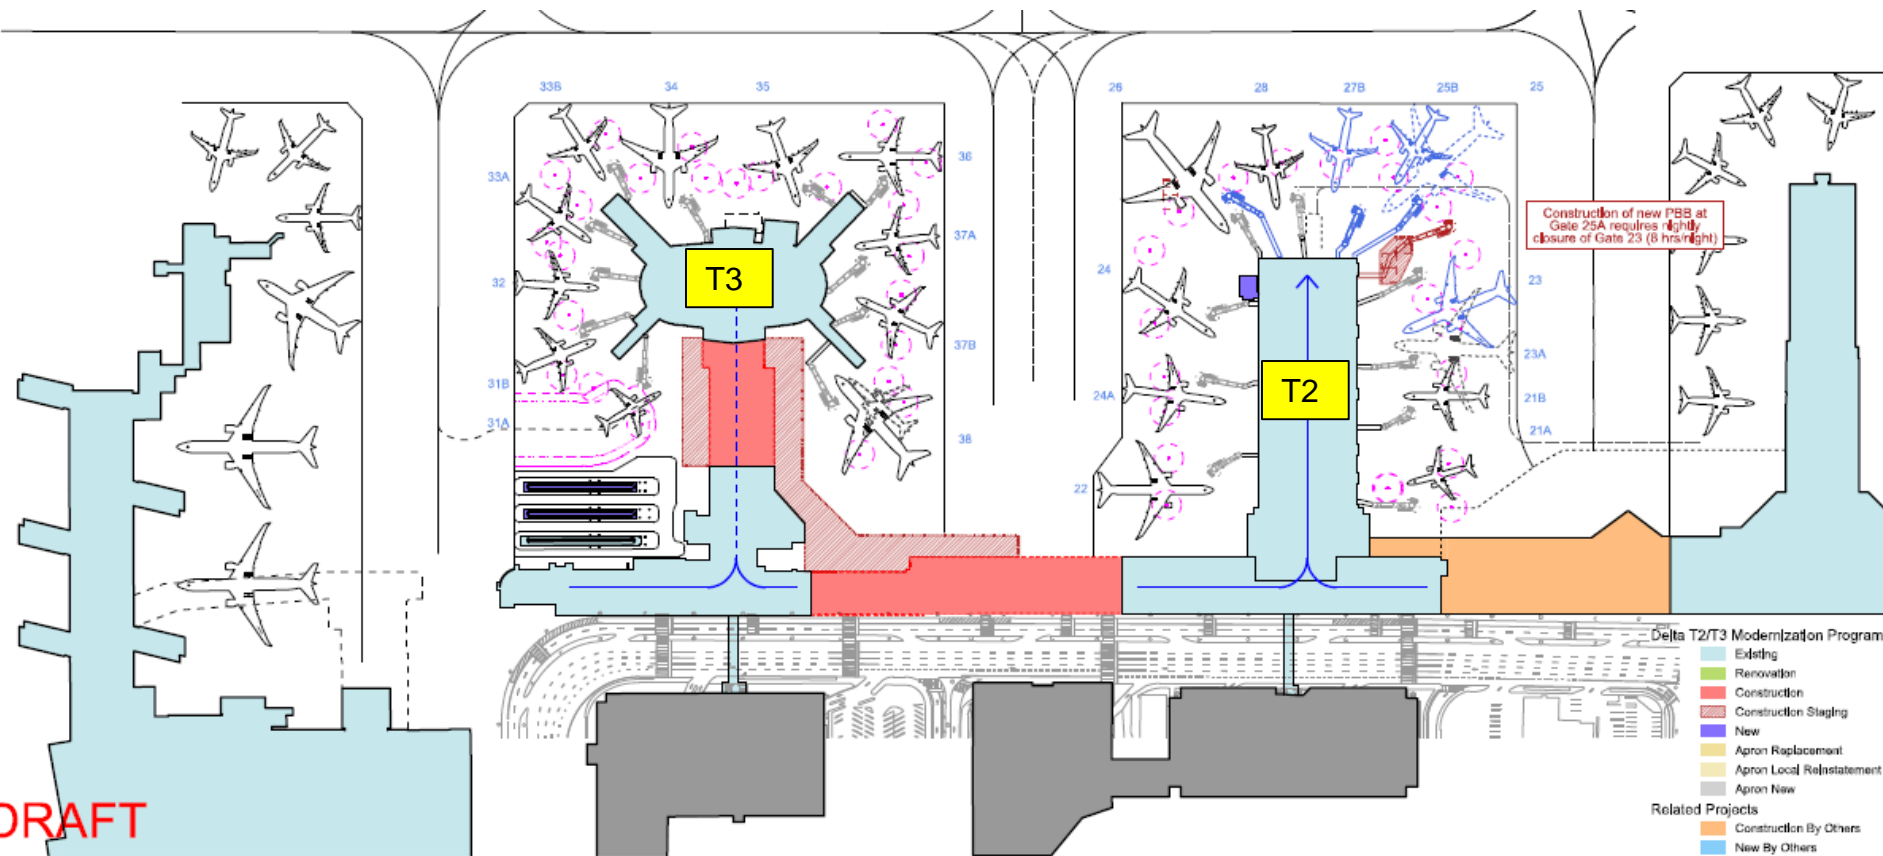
33B
34
35
36
33A
37A
32
37B
31B
31A
38
T3
26
28
27B
25B
25
Construction of new PBB at Gate 25A requires nightly closure of Gate 23 (8 hrs/night)
24
23
23A
24A
21B
21A
22
T2
Delta T2/T3 Modernization Program
Existing
Renovation
Construction
Construction Staging
New
Apron Replacement
Apron Local Reinstatement
Apron New
Related Projects
Construction By Others
New By Others
DRAFT